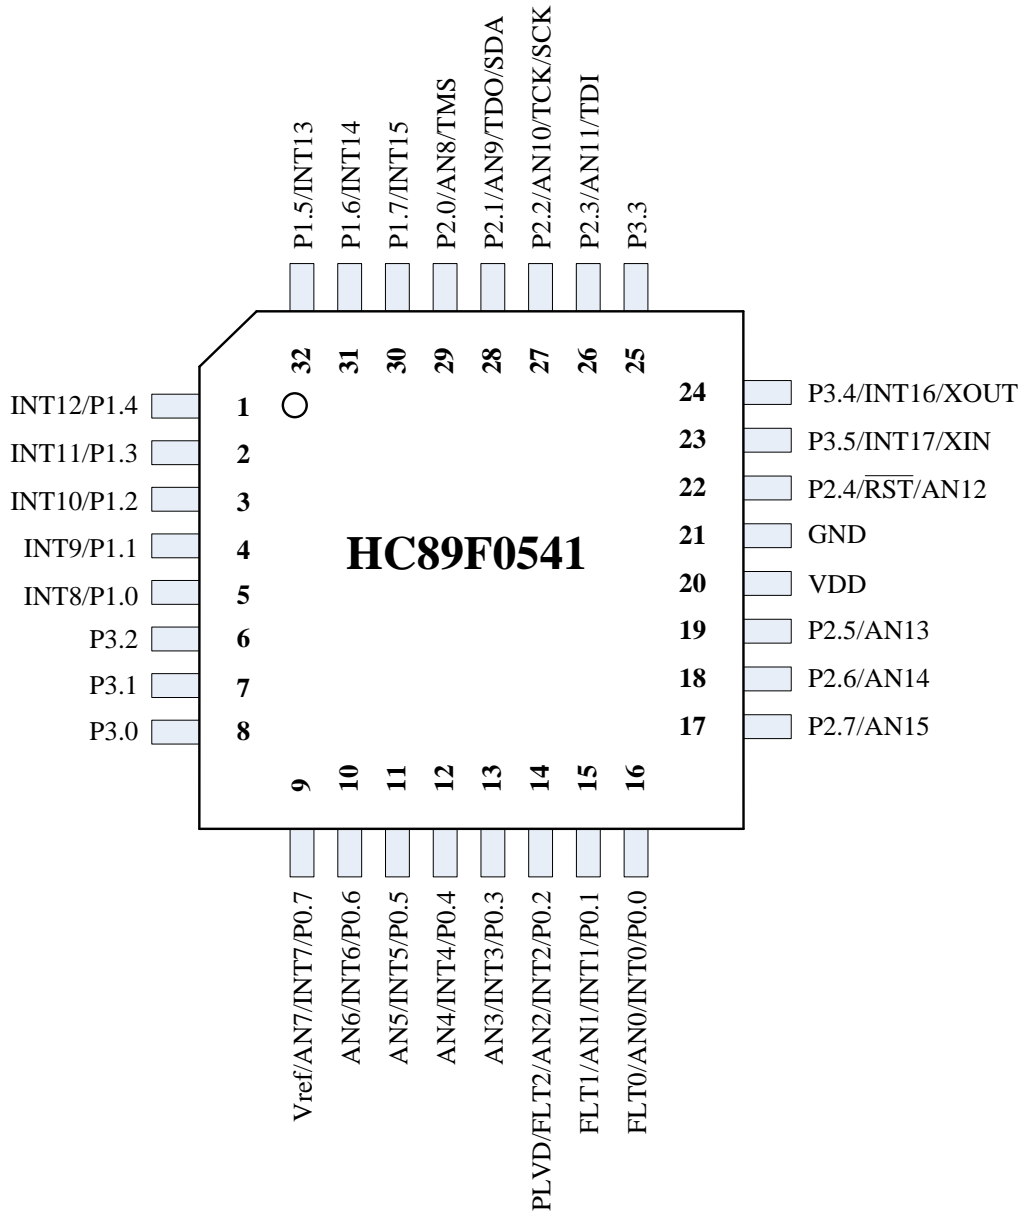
P1.5/INT13
P1.6/INT14
P1.7/INT15
P2.0/AN8/TMS
P2.1/AN9/TDO/SDA
P2.2/AN10/TCK/SCK
P2.3/AN11/TDI
P3.3

32
31
30
29
28
27
26
25

INT12/P1.4 1
INT11/P1.3 2
INT10/P1.2 3
INT9/P1.1 4
INT8/P1.0 5
P3.2 6
P3.1 7
P3.0 8

HC89F0541

24 P3.4/INT16/XOUT
23 P3.5/INT17/XIN
22 P2.4/$\overline{RST}$/AN12
21 GND
20 VDD
19 P2.5/AN13
18 P2.6/AN14
17 P2.7/AN15

9
10
11
12
13
14
15
16

Vref/AN7/INT7/P0.7
AN6/INT6/P0.6
AN5/INT5/P0.5
AN4/INT4/P0.4
AN3/INT3/P0.3
PLVD/FLT2/AN2/INT2/P0.2
FLT1/AN1/INT1/P0.1
FLT0/AN0/INT0/P0.0